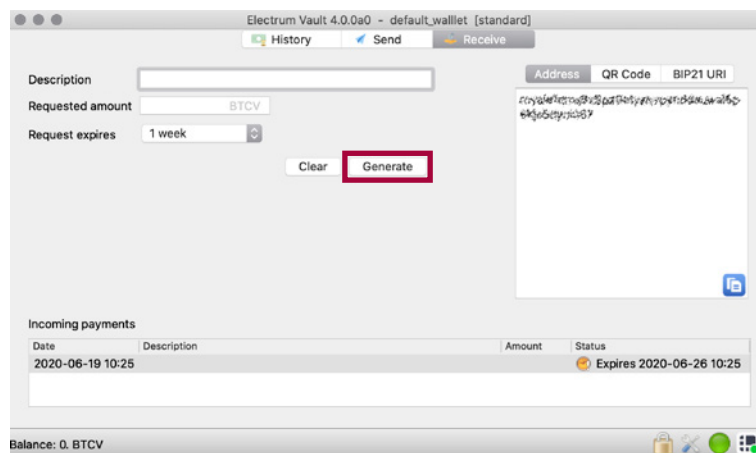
Electrum Vault 4.0.0a0 - default_walllet [standard]

History | Send | Receive

Description

Requested amount | BTCV

Request expires | 1 week

Clear | Generate

Address | QR Code | BIP21 URI

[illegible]

Incoming payments

| Date | Description | Amount | Status |
|---|---|---|---|
| 2020-06-19 10:25 | | | Expires 2020-06-26 10:25 |

Balance: 0. BTCV